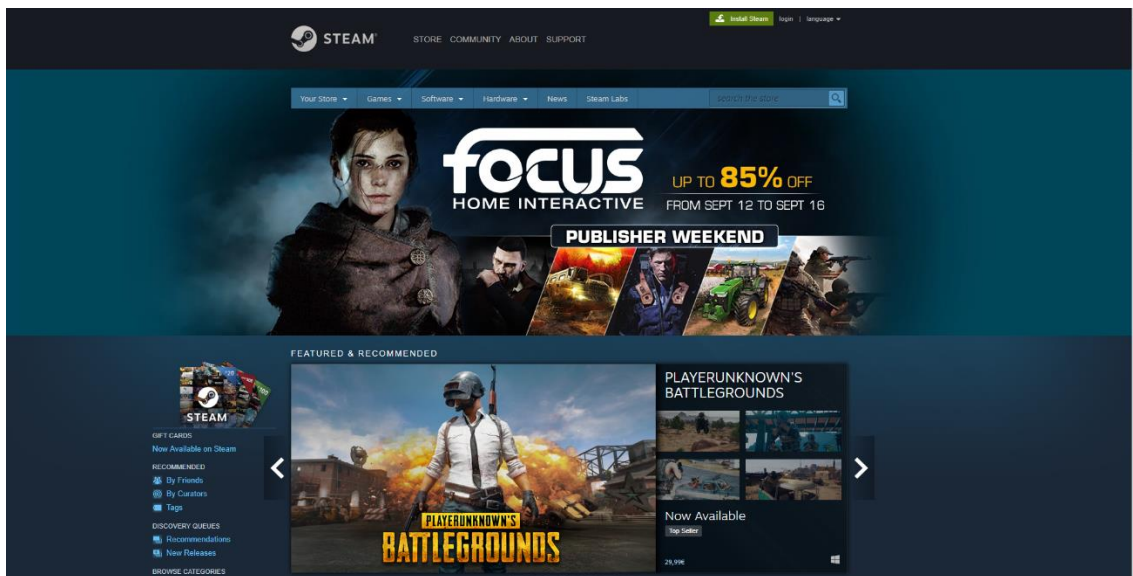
STEAM STORE COMMUNITY ABOUT SUPPORT

Install Steam login | language

Your Store Games Software Hardware News Steam Labs search the store

FOCUS HOME INTERACTIVE

UP TO 85% OFF

FROM SEPT 12 TO SEPT 16

PUBLISHER WEEKEND

FEATURED & RECOMMENDED

STEAM

GIFT CARDS
Now Available on Steam

RECOMMENDED
By Friends
By Curators
Tags

DISCOVERY QUEUES
Recommendations
New Releases

BROWSE CATEGORIES

PLAYERUNKNOWN'S BATTLEGROUNDS

PLAYERUNKNOWN'S BATTLEGROUNDS

Now Available
Top Seller

29,99€